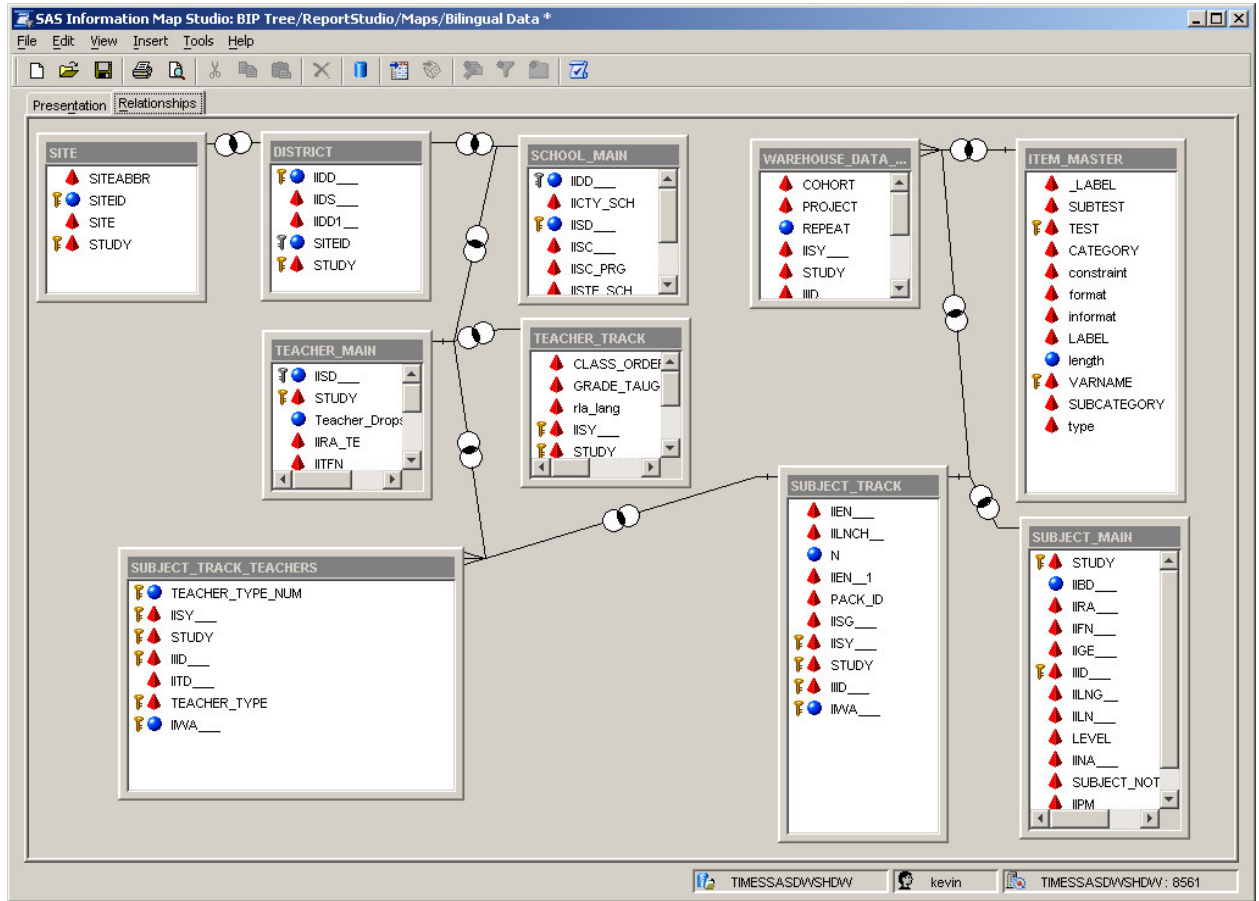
SAS Information Map Studio: BIP Tree/ReportStudio/Maps/Bilingual Data *

File Edit View Insert Tools Help

Presentation Relationships

SITE
SITEABBR
SITEID
SITE
STUDY

DISTRICT
IIDD___
IIDS___
IIDD1__
SITEID
STUDY

SCHOOL_MAIN
IIDD___
IICTY_SCH
IISD___
IISC___
IISC_PRG
IISTE_SCH

WAREHOUSE_DATA_...
COHORT
PROJECT
REPEAT
IISY___
STUDY
IIID

ITEM_MASTER
_LABEL
SUBTEST
TEST
CATEGORY
constraint
format
informat
LABEL
length
VARNAME
SUBCATEGORY
type

TEACHER_MAIN
IISD___
STUDY
Teacher_Drops
IIRA_TE
IITFN

TEACHER_TRACK
CLASS_ORDEF
GRADE_TAUG
rla_lang
IISY___
STUDY

SUBJECT_TRACK
IIEN___
IILNCH__
N
IIEN__1
PACK_ID
IISG___
IISY___
STUDY
IIID___
IMVA___

SUBJECT_MAIN
STUDY
IIBD___
IIRA___
IIFN___
IIGE___
IIID___
IILNG__
IILN___
LEVEL
IINA___
SUBJECT_NOT
IIPM

SUBJECT_TRACK_TEACHERS
TEACHER_TYPE_NUM
IISY___
STUDY
IIID___
IITD___
TEACHER_TYPE
IMVA___

TIMESSASDWSHDW
kevin
TIMESSASDWSHDW : 8561